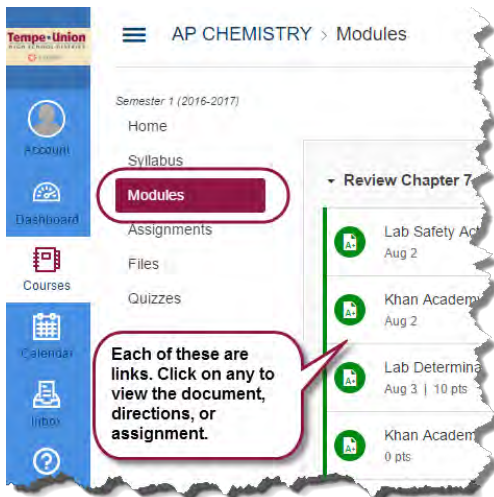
Tempe Union
HIGH SCHOOL DISTRICT

Account

Dashboard

Courses

Calendar

Inbox

AP CHEMISTRY > Modules

Semester 1 (2016-2017)

Home

Syllabus

Modules

Assignments

Files

Quizzes

Review Chapter 7

Lab Safety Ac

Aug 2

Khan Academ

Aug 2

Lab Determina

Aug 3 | 10 pts

Khan Academ

0 pts

Each of these are links. Click on any to view the document, directions, or assignment.